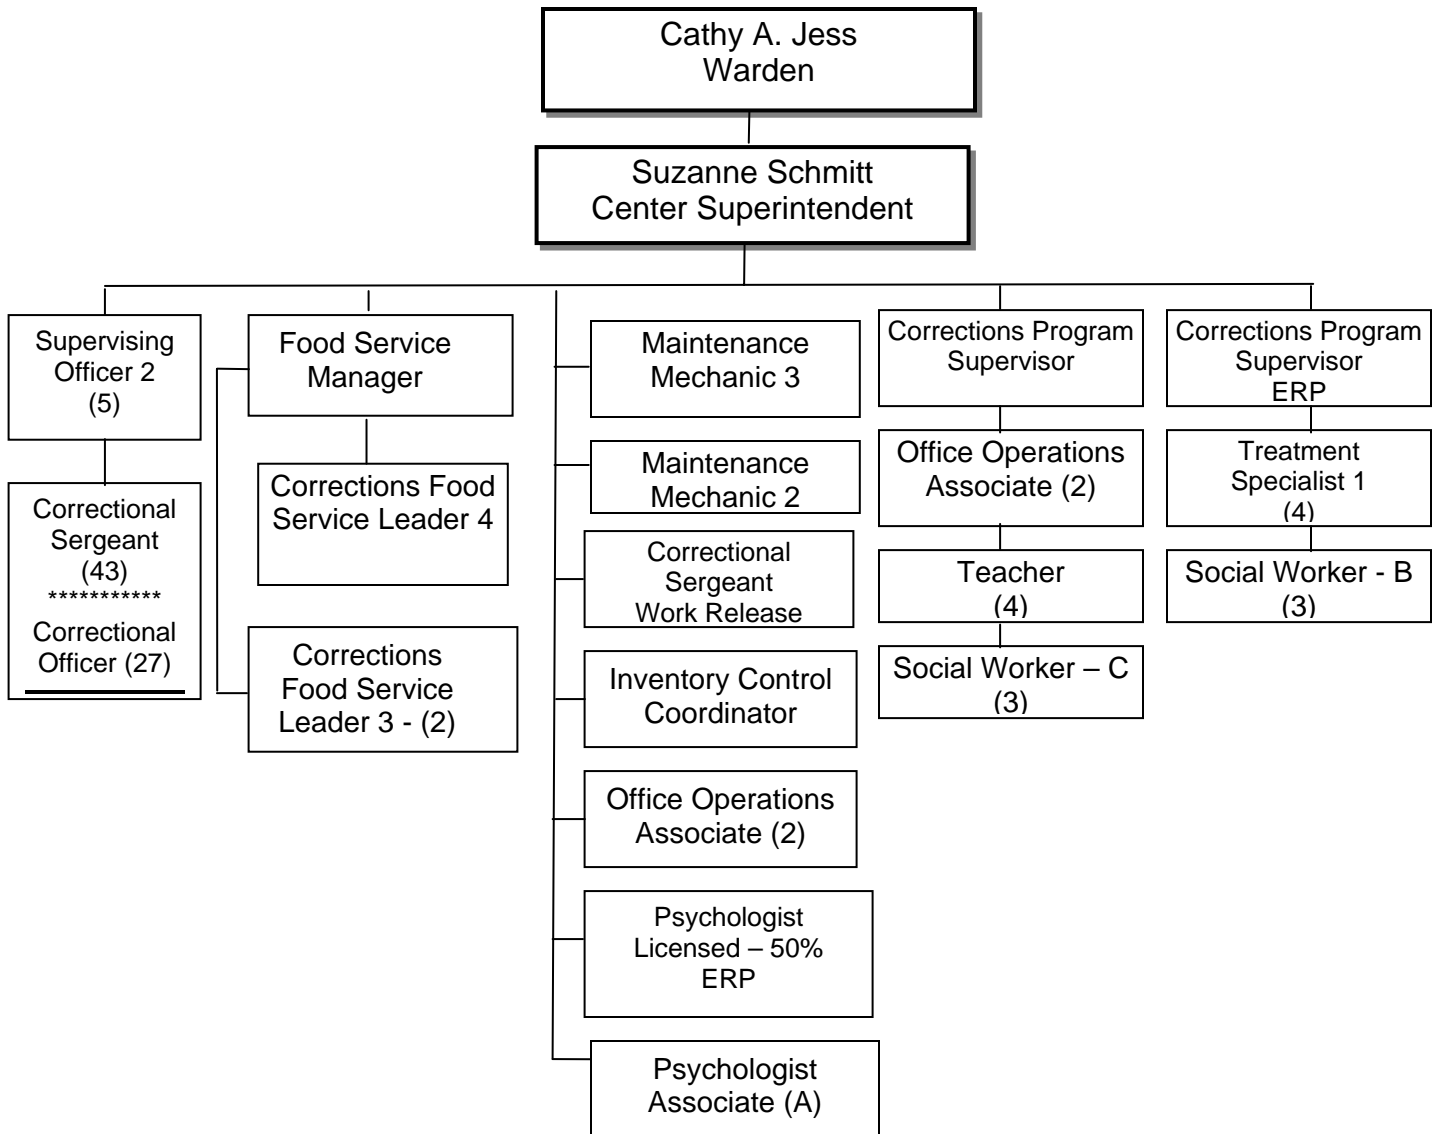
Cathy A. Jess
Warden

Suzanne Schmitt
Center Superintendent

Supervising Officer 2 (5)

Correctional Sergeant (43)
***********
Correctional Officer (27)

Food Service Manager

Corrections Food Service Leader 4

Corrections Food Service Leader 3 - (2)

Maintenance Mechanic 3

Maintenance Mechanic 2

Correctional Sergeant Work Release

Inventory Control Coordinator

Office Operations Associate (2)

Psychologist Licensed – 50% ERP

Psychologist Associate (A)

Corrections Program Supervisor

Office Operations Associate (2)

Teacher (4)

Social Worker – C (3)

Corrections Program Supervisor ERP

Treatment Specialist 1 (4)

Social Worker - B (3)